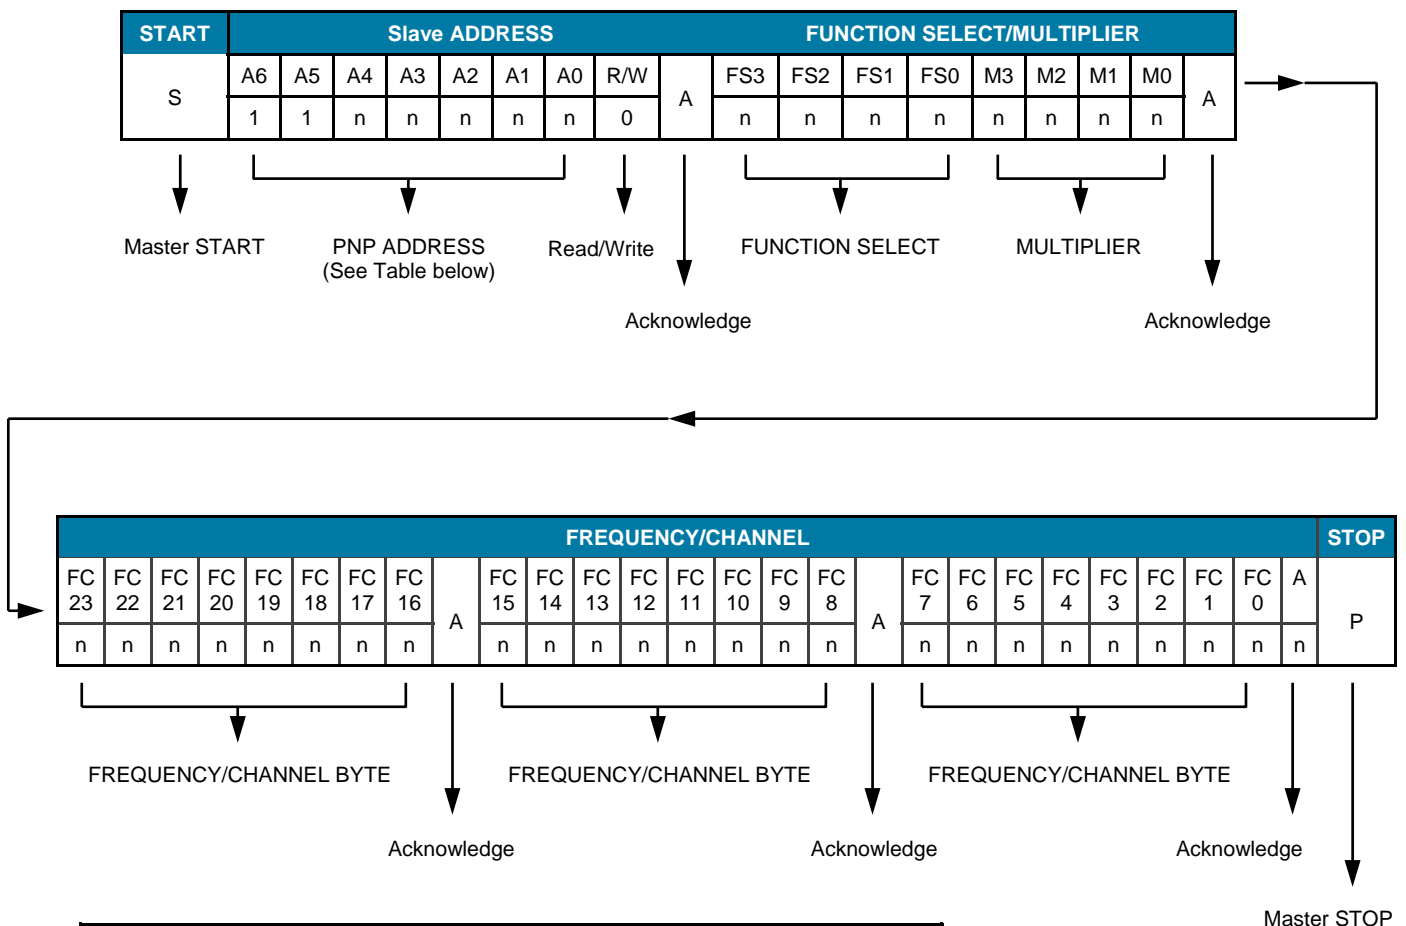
| START | Slave ADDRESS | | | | | | | | FUNCTION SELECT/MULTIPLIER | | | | | | | | |
|---|---|---|---|---|---|---|---|---|---|---|---|---|---|---|---|---|---|
| S | A6 | A5 | A4 | A3 | A2 | A1 | A0 | R/W | A | FS3 | FS2 | FS1 | FS0 | M3 | M2 | M1 | M0 | A |
| | 1 | 1 | n | n | n | n | n | 0 | | n | n | n | n | n | n | n | n | |

Master START

PNP ADDRESS (See Table below)

Read/Write

FUNCTION SELECT

MULTIPLIER

Acknowledge

Acknowledge

| FREQUENCY/CHANNEL | | | | | | | | | | | | | | | | | | | | | | | | | | STOP |
|---|---|---|---|---|---|---|---|---|---|---|---|---|---|---|---|---|---|---|---|---|---|---|---|---|---|---|
| FC 23 | FC 22 | FC 21 | FC 20 | FC 19 | FC 18 | FC 17 | FC 16 | A | FC 15 | FC 14 | FC 13 | FC 12 | FC 11 | FC 10 | FC 9 | FC 8 | A | FC 7 | FC 6 | FC 5 | FC 4 | FC 3 | FC 2 | FC 1 | FC 0 | A | P |
| n | n | n | n | n | n | n | n | | n | n | n | n | n | n | n | n | | n | n | n | n | n | n | n | n | n | |

FREQUENCY/CHANNEL BYTE

FREQUENCY/CHANNEL BYTE

FREQUENCY/CHANNEL BYTE

Acknowledge

Acknowledge

Acknowledge

Master STOP